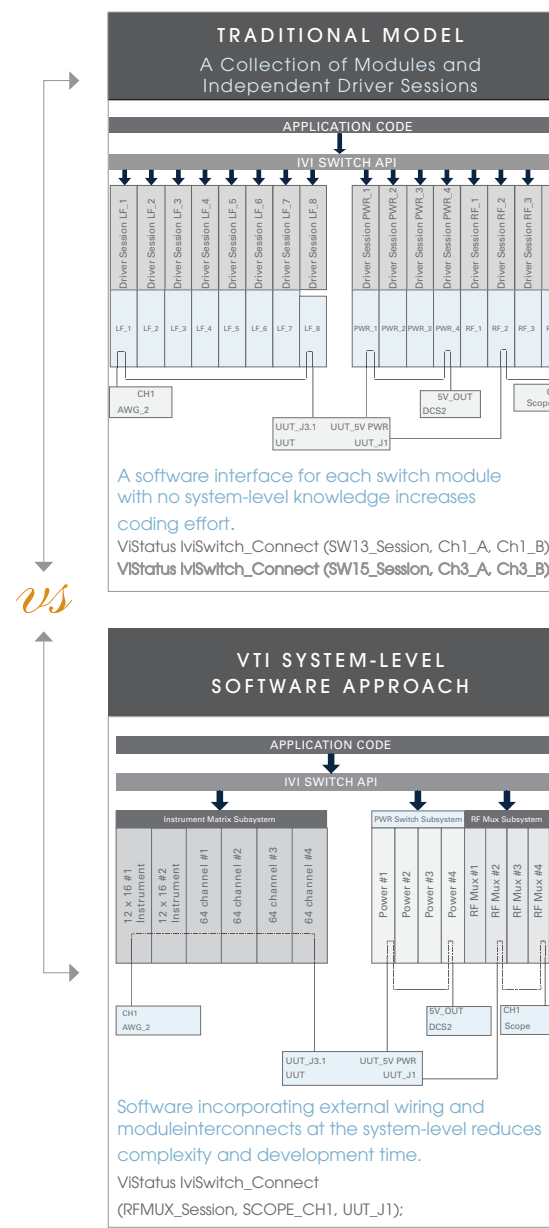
TRADITIONAL MODEL

A Collection of Modules and Independent Driver Sessions

APPLICATION CODE

IVI SWITCH API

Driver Session LF_1 Driver Session LF_2 Driver Session LF_3 Driver Session LF_4 Driver Session LF_5 Driver Session LF_6 Driver Session LF_7 Driver Session LF_8

LF_1 LF_2 LF_3 LF_4 LF_5 LF_6 LF_7 LF_8

Driver Session PWR_1 Driver Session PWR_2 Driver Session PWR_3 Driver Session PWR_4 Driver Session RF_1 Driver Session RF_2 Driver Session RF_3

PWR_1 PWR_2 PWR_3 PWR_4 RF_1 RF_2 RF_3

CH1
AWG_2

5V_OUT
DCS2

Scope

UUT_J3.1 UUT_5V PWR
UUT UUT_J1

A software interface for each switch module with no system-level knowledge increases coding effort.

ViStatus IviSwitch_Connect (SW13_Session, Ch1_A, Ch1_B)
ViStatus IviSwitch_Connect (SW15_Session, Ch3_A, Ch3_B)

vs

VTI SYSTEM-LEVEL SOFTWARE APPROACH

APPLICATION CODE

IVI SWITCH API

Instrument Matrix Subsystem

12 x 16 #1 Instrument
12 x 16 #1 Instrument
64 channel #1
64 channel #2
64 channel #3
64 channel #4

PWR Switch Subsystem

Power #1
Power #2
Power #3
Power #4

RF Mux Subsystem

RF Mux #1
RF Mux #2
RF Mux #3
RF Mux #4

CH1
AWG_2

5V_OUT
DCS2

CH1
Scope

UUT_J3.1 UUT_5V PWR
UUT UUT_J1

Software incorporating external wiring and moduleinterconnects at the system-level reduces complexity and development time.

ViStatus IviSwitch_Connect

(RFMUX_Session, SCOPE_CH1, UUT_J1);